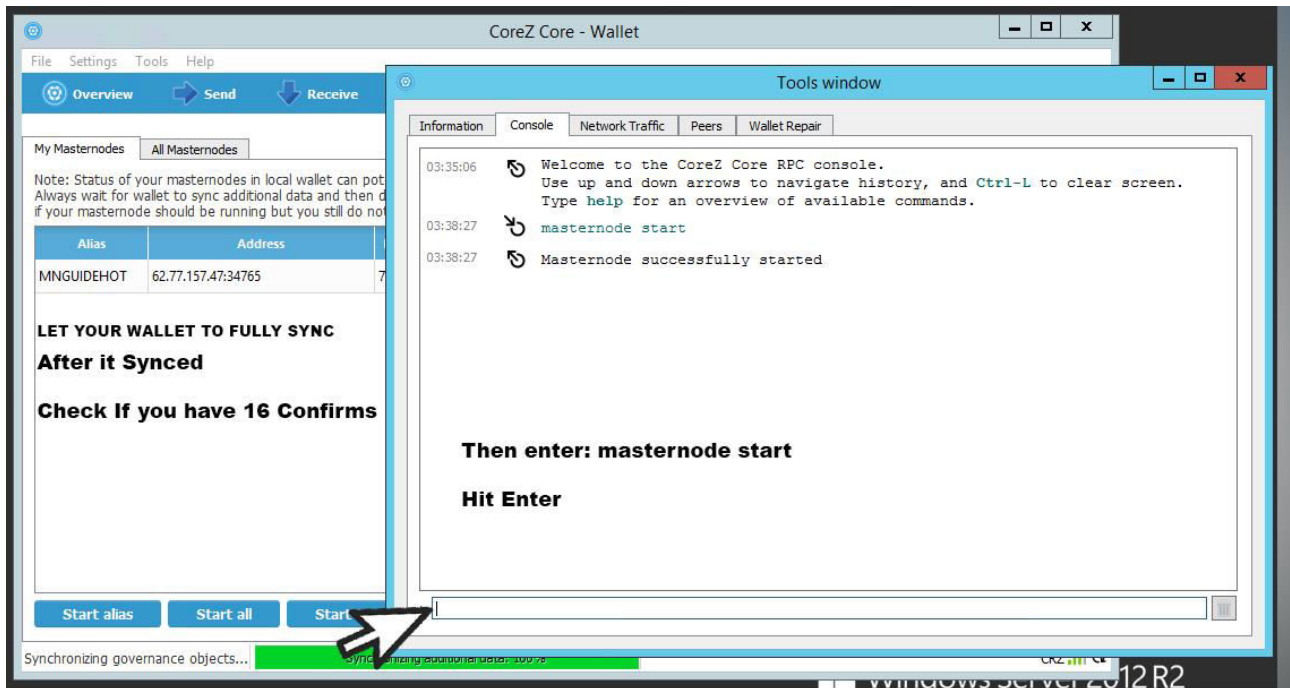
CoreZ Core - Wallet

File Settings Tools Help

Overview Send Receive

My Masternodes | All Masternodes

Note: Status of your masternodes in local wallet can pot
Always wait for wallet to sync additional data and then d
if your masternode should be running but you still do not

| Alias | Address |
|---|---|
| MNGUIDEHOT | 62.77.157.47:34765 |

LET YOUR WALLET TO FULLY SYNC

After it Synced

Check If you have 16 Confirms

Start alias Start all Start

Synchronizing governance objects... Synchronizing additional data: 100%

CRZ

Windows Server 2012 R2

Tools window

Information Console Network Traffic Peers Wallet Repair

03:35:06 Welcome to the CoreZ Core RPC console.
Use up and down arrows to navigate history, and Ctrl-L to clear screen.
Type help for an overview of available commands.

03:38:27 masternode start

03:38:27 Masternode successfully started

Then enter: masternode start

Hit Enter